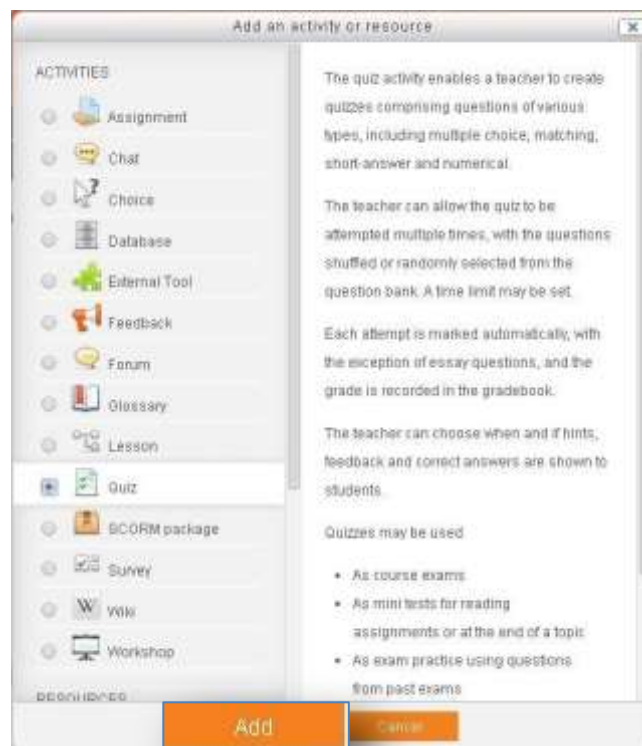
Add an activity or resource

ACTIVITIES

Assignment

Chat

Choice

Database

External Tool

Feedback

Forum

Glossary

Lesson

Quiz

SCORM package

Survey

Wiki

Workshop

RESOURCES

The quiz activity enables a teacher to create quizzes comprising questions of various types, including multiple choice, matching, short-answer and numerical.

The teacher can allow the quiz to be attempted multiple times, with the questions shuffled or randomly selected from the question bank. A time limit may be set.

Each attempt is marked automatically, with the exception of essay questions, and the grade is recorded in the gradebook.

The teacher can choose when and if hints, feedback and correct answers are shown to students.

Quizzes may be used

- As course exams
- As mini tests for reading assignments or at the end of a topic
- As exam practice using questions from past exams

Add

Cancel